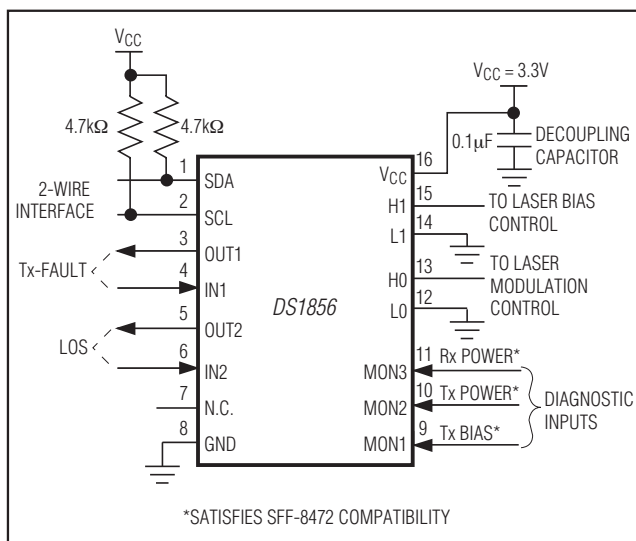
$V_{CC}$

4.7kΩ

4.7kΩ

$V_{CC}$ = 3.3V

0.1μF

DECOUPLING CAPACITOR

2-WIRE INTERFACE

1 SDA

2 SCL

3 OUT1

4 IN1

5 OUT2

6 IN2

7 N.C.

8 GND

Tx-FAULT

LOS

DS1856

16 $V_{CC}$

15 H1

14 L1

13 H0

12 L0

11 MON3

10 MON2

9 MON1

TO LASER BIAS CONTROL

TO LASER MODULATION CONTROL

Rx POWER*

Tx POWER*

Tx BIAS*

DIAGNOSTIC INPUTS

*SATISFIES SFF-8472 COMPATIBILITY